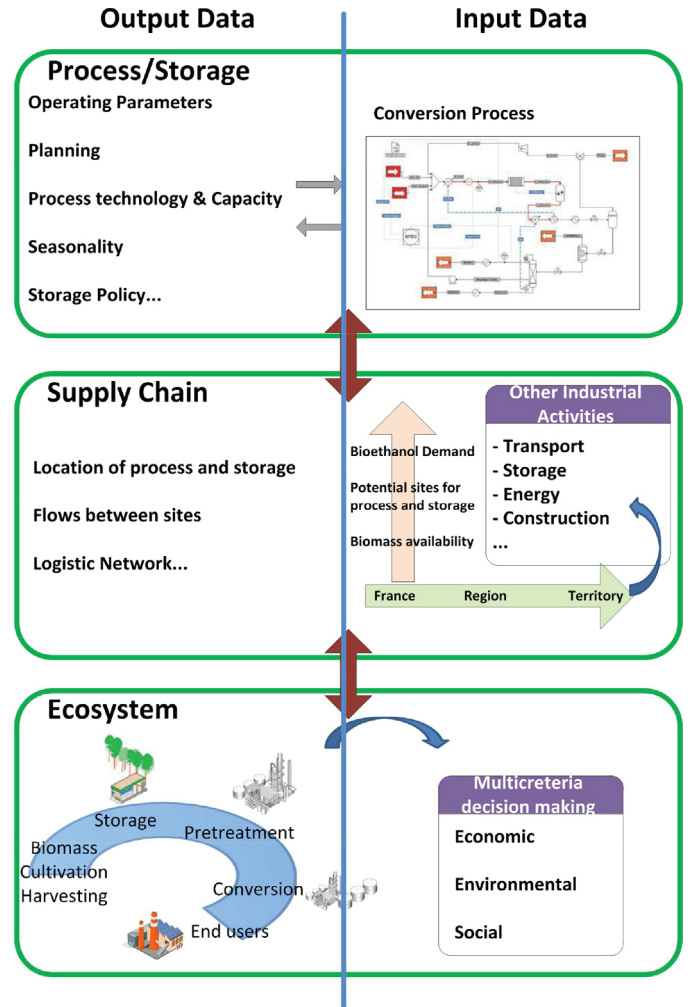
Output Data

Input Data

Process/Storage

Operating Parameters

Planning

Process technology & Capacity

Seasonality

Storage Policy...

Conversion Process

Supply Chain

Location of process and storage

Flows between sites

Logistic Network...

Bioethanol Demand

Potential sites for process and storage

Biomass availability

Other Industrial Activities

- Transport
- Storage
- Energy
- Construction
...

France

Region

Territory

Ecosystem

Storage

Pretreatment

Biomass Cultivation Harvesting

Conversion

End users

Multicreteria decision making

Economic

Environmental

Social